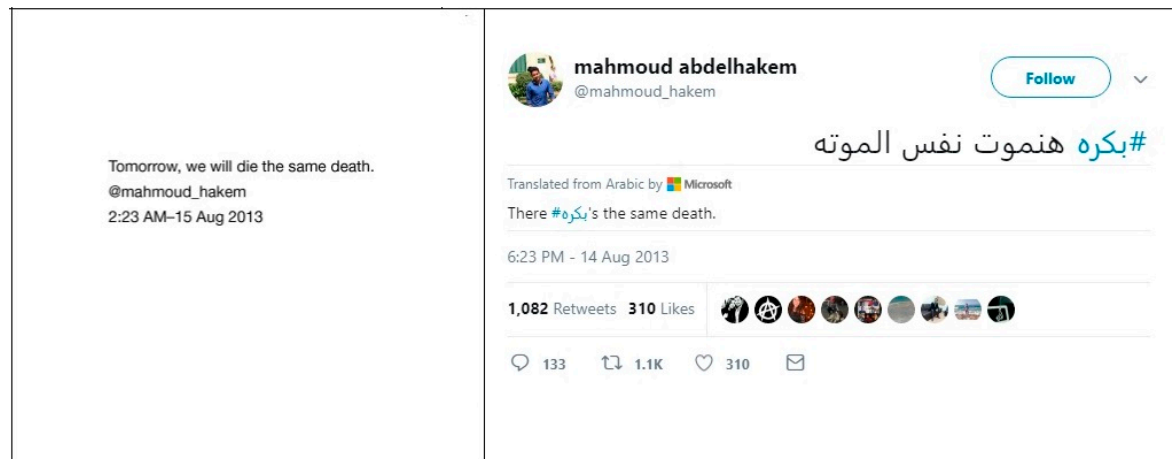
Tomorrow, we will die the same death.
@mahmoud_hakem
2:23 AM–15 Aug 2013

mahmoud abdelhakem
@mahmoud_hakem

Follow

#بكره هنموت نفس الموته

Translated from Arabic by Microsoft
There #بكره's the same death.

6:23 PM - 14 Aug 2013

1,082 Retweets 310 Likes

133 1.1K 310